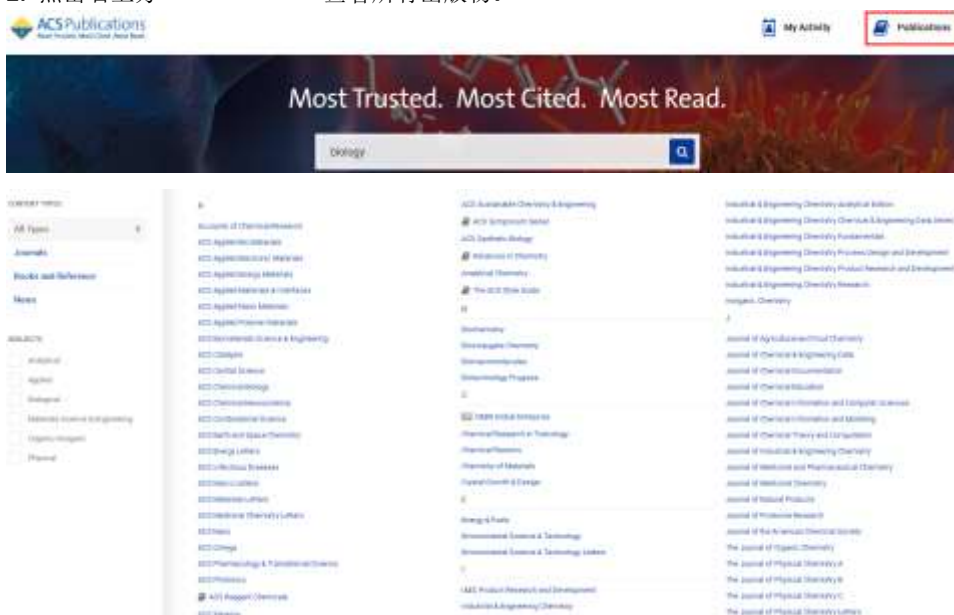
2. 点击右上方 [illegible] 查看所有出版物。

ACS Publications
Most Trusted. Most Cited. Most Read.

My Activity
Publications

Most Trusted. Most Cited. Most Read.

biology

CONTENT TYPES
All Types
Journals
Books and Reference
News

SUBJECTS
Analytical
Applied
Biological
Materials Science & Engineering
Organic-Inorganic
Physical

A
Accounts of Chemical Research
ACS Applied Bio Materials
ACS Applied Electronic Materials
ACS Applied Energy Materials
ACS Applied Materials & Interfaces
ACS Applied Nano Materials
ACS Applied Polymer Materials
ACS Biomaterials Science & Engineering
ACS Catalysis
ACS Central Science
ACS Chemical Biology
ACS Chemical Neuroscience
ACS Combinatorial Science
ACS Earth and Space Chemistry
ACS Energy Letters
ACS Infectious Diseases
ACS Macro Letters
ACS Materials Letters
ACS Medicinal Chemistry Letters
ACS Nano
ACS Omega
ACS Pharmacology & Translational Science
ACS Photonics
ACS Reagent Chemicals
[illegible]

ACS Sustainable Chemistry & Engineering
ACS Symposium Series
ACS Synthetic Biology
Advances in Chemistry
Analytical Chemistry
The ACS Style Guide
B
Biochemistry
Bioconjugate Chemistry
Biomacromolecules
Biotechnology Progress
C
C&EN Global Enterprise
Chemical Research in Toxicology
Chemical Reviews
Chemistry of Materials
Crystal Growth & Design
E
Energy & Fuels
Environmental Science & Technology
Environmental Science & Technology Letters
I
I&EC Product Research and Development
Industrial & Engineering Chemistry

Industrial & Engineering Chemistry Analytical Edition
Industrial & Engineering Chemistry Chemical & Engineering Data Series
Industrial & Engineering Chemistry Fundamentals
Industrial & Engineering Chemistry Process Design and Development
Industrial & Engineering Chemistry Product Research and Development
Industrial & Engineering Chemistry Research
Inorganic Chemistry
J
Journal of Agricultural and Food Chemistry
Journal of Chemical & Engineering Data
Journal of Chemical Documentation
Journal of Chemical Education
Journal of Chemical Information and Computer Sciences
Journal of Chemical Information and Modeling
Journal of Chemical Theory and Computation
Journal of Industrial & Engineering Chemistry
Journal of Medicinal and Pharmaceutical Chemistry
Journal of Medicinal Chemistry
Journal of Natural Products
Journal of Proteome Research
Journal of the American Chemical Society
The Journal of Organic Chemistry
The Journal of Physical Chemistry A
The Journal of Physical Chemistry B
The Journal of Physical Chemistry C
The Journal of Physical Chemistry Letters